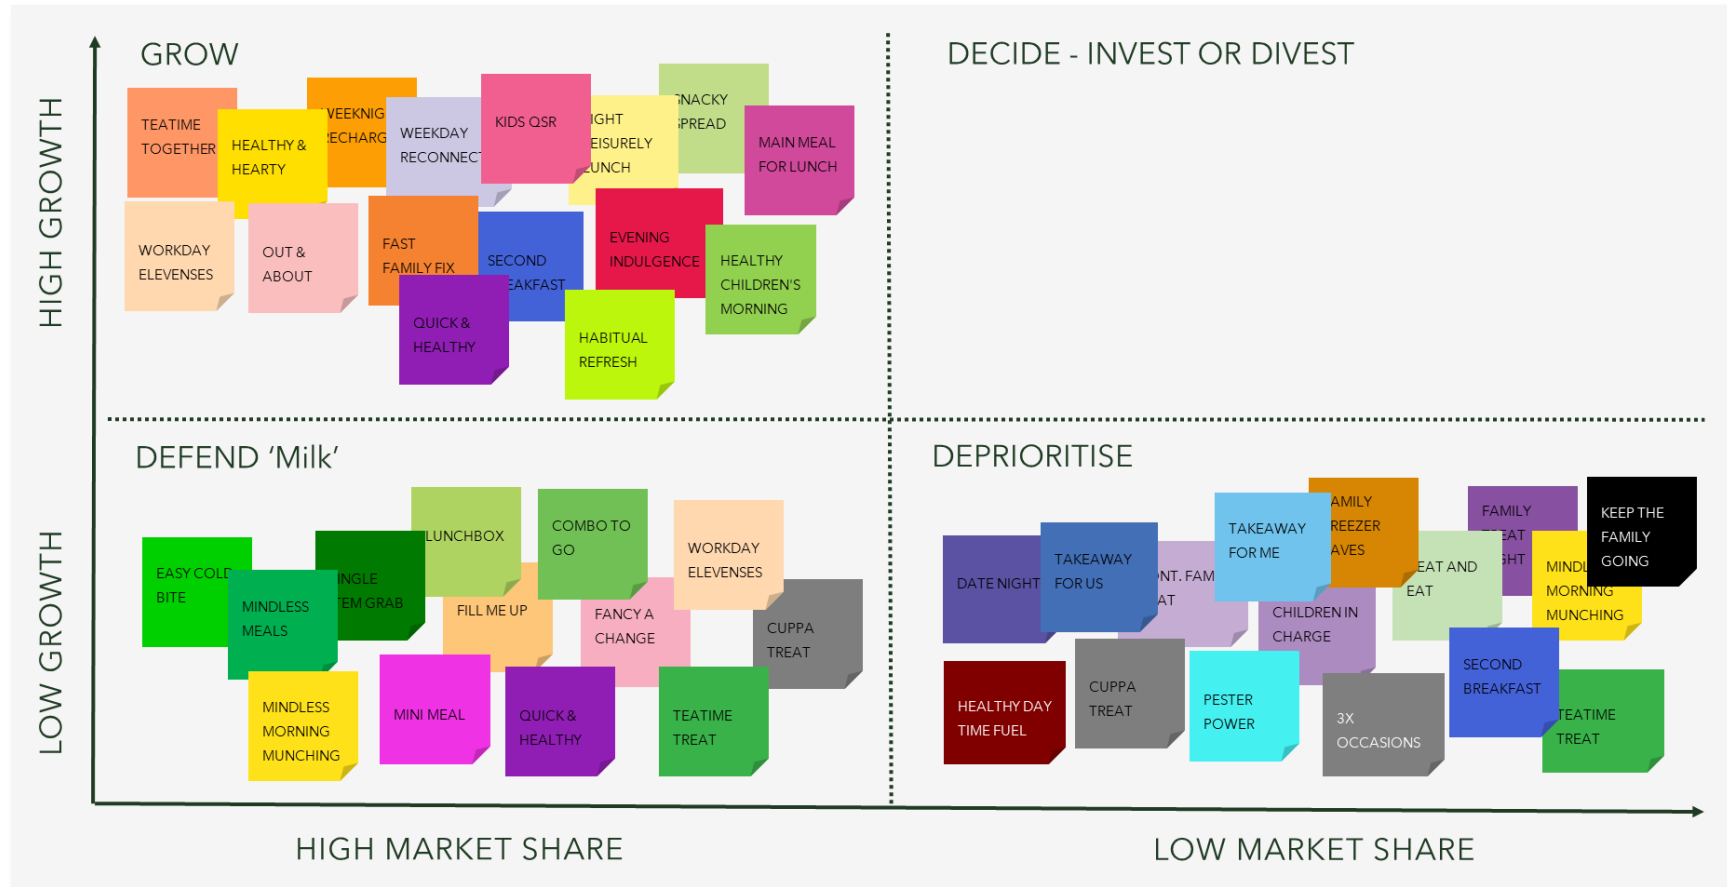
HIGH GROWTH

LOW GROWTH

GROW

TEATIME TOGETHER

HEALTHY & HEARTY

VEEKNIG ECHARG

WEEKDAY RECONNECT

KIDS QSR

IGHT EISURELY UNCH

SNACKY SPREAD

MAIN MEAL FOR LUNCH

WORKDAY ELEVENSES

OUT & ABOUT

FAST FAMILY FIX

SECOND EAKFAST

EVENING INDULGENCE

HEALTHY CHILDREN'S MORNING

QUICK & HEALTHY

HABITUAL REFRESH

DECIDE - INVEST OR DIVEST

DEFEND 'Milk'

LUNCHBOX

COMBO TO GO

WORKDAY ELEVENSES

EASY COLD BITE

INGLE EM GRAB

MINDLESS MEALS

FILL ME UP

FANCY A CHANGE

CUPPA TREAT

MINDLESS MORNING MUNCHING

MINI MEAL

QUICK & HEALTHY

TEATIME TREAT

DEPRIORITISE

AMILY REEZER AVES

FAMILY EAT HT

KEEP THE FAMILY GOING

TAKEAWAY FOR ME

DATE NIGHT

TAKEAWAY FOR US

NT. FAM AT

EAT AND EAT

MINDL MORNING MUNCHING

CHILDREN IN CHARGE

SECOND BREAKFAST

HEALTHY DAY TIME FUEL

CUPPA TREAT

PESTER POWER

3X OCCASIONS

TEATIME TREAT

HIGH MARKET SHARE

LOW MARKET SHARE